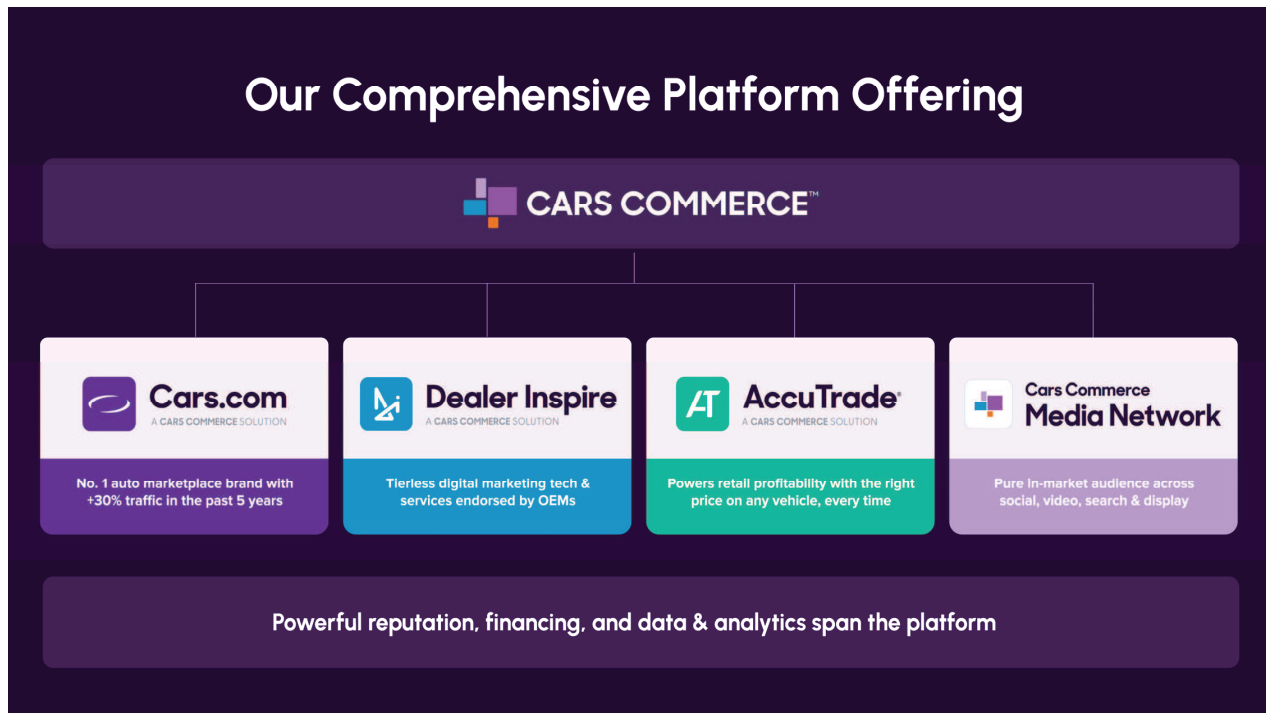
Our Comprehensive Platform Offering

CARS COMMERCE™

Cars.com
A CARS COMMERCE SOLUTION

No. 1 auto marketplace brand with +30% traffic in the past 5 years

Dealer Inspire
A CARS COMMERCE SOLUTION

Tierless digital marketing tech & services endorsed by OEMs

AccuTrade®
A CARS COMMERCE SOLUTION

Powers retail profitability with the right price on any vehicle, every time

Cars Commerce
Media Network

Pure in-market audience across social, video, search & display

Powerful reputation, financing, and data & analytics span the platform